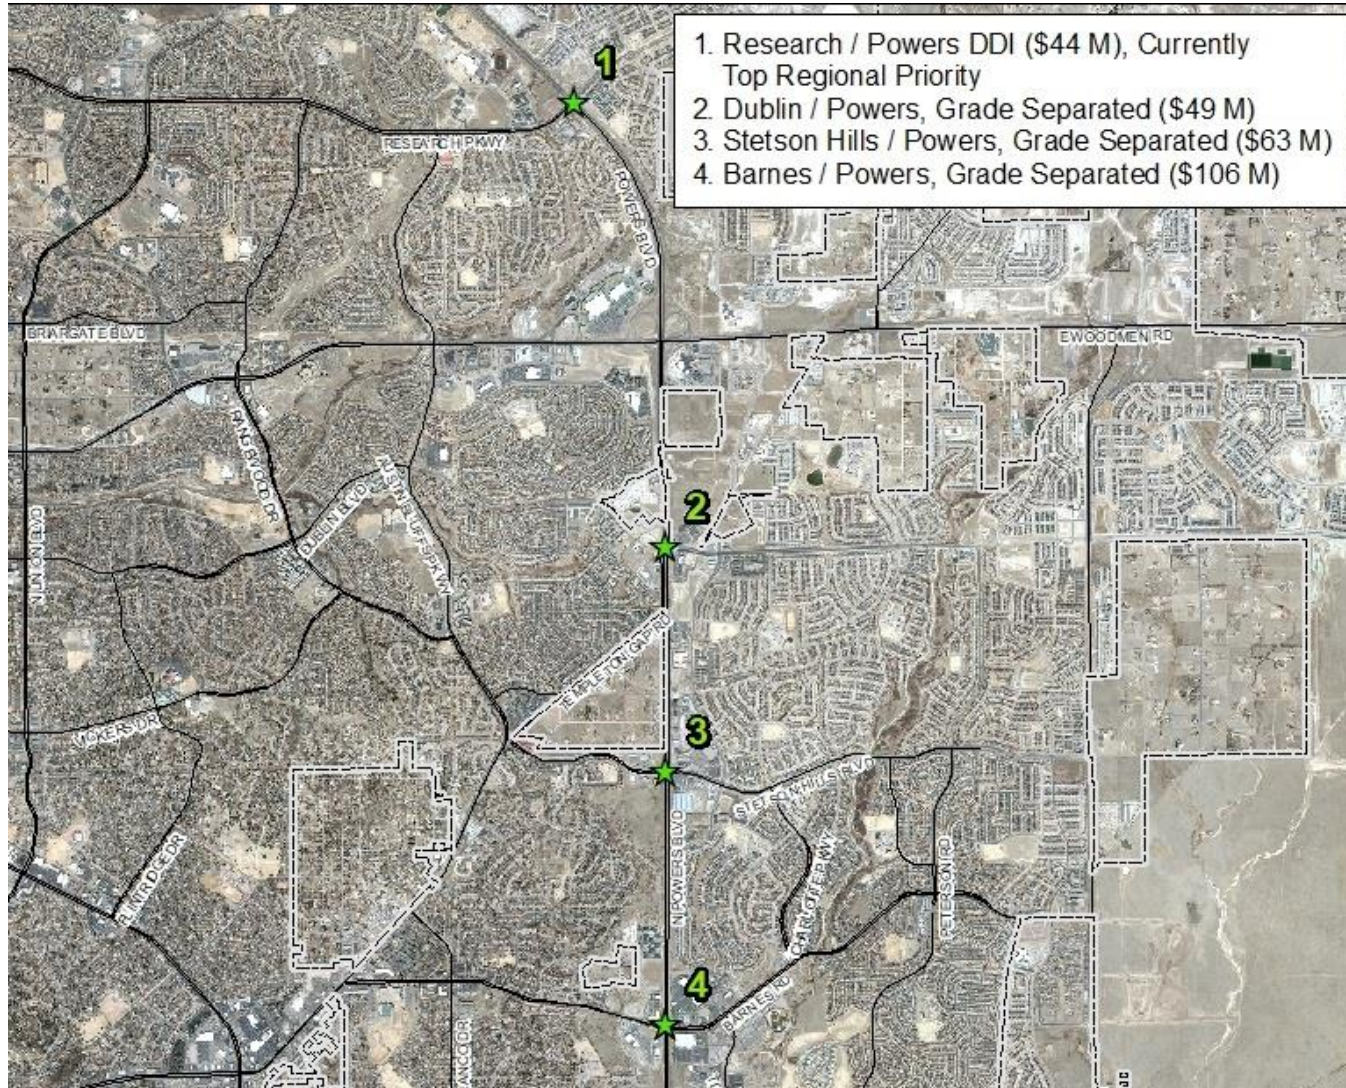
1. Research / Powers DDI ($44 M), Currently Top Regional Priority
2. Dublin / Powers, Grade Separated ($49 M)
3. Stetson Hills / Powers, Grade Separated ($63 M)
4. Barnes / Powers, Grade Separated ($106 M)

1
2
3
4

RESEARCH PKWY
POWERS BLVD
BRIARGATE BLVD
E WOODMEN RD
RANGEWOOD DR
AUSTIN BLUFFS PKWY
DUBLIN BLVD
UNION BLVD
EMPLETON GAP RD
VICKERS DR
STETSON HILLS BLVD
N POWERS BLVD
CHARLOTTE PKWY
PETERSON RD
ELKRIDGE DR
BARNES RD
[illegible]